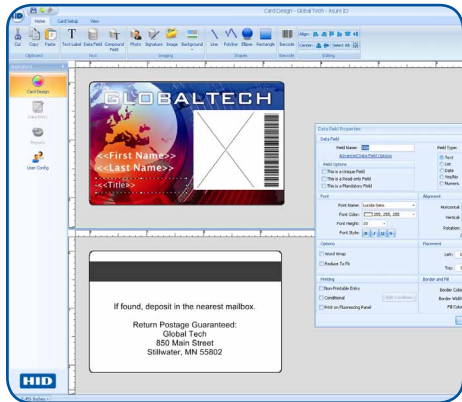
Card Design - Global Tech - Asure ID

Home Card Setup View

Cut Copy Paste Text Label Data Field Compound Field Photo Signature Image Background Line Polyline Ellipse Rectangle Barcode Align Center Select All

Clipboard Text Imaging Shapes Barcode Editing

Card Design
Data Entry
Reports
User Config

GLOBALTECH

<<First Name>>
<<Last Name>>
<<Title>>

If found, deposit in the nearest mailbox.

Return Postage Guaranteed:
Global Tech
850 Main Street
Stillwater, MN 55802

Data Field Properties
Data Field
Field Name:
Advanced Data Field Options
Field Options
This is a Unique Field
This is a Read-only Field
This is a Mandatory Field
Field Type
Text
List
Date
Yes/No
Numeric
Font
Font Name: Lucida Sans
Font Color: 255, 255, 255
Font Height: 20
Font Style: B I U S
Alignment
Horizontal
Vertical
Rotation
Options
Word Wrap
Reduce To Fit
Placement
Left:
Top:
Printing
Non Printable Entry
Conditional
Edit Condition
Print on Fluorescing Panel
Border and Fill
Border Color
Border Width
Fill Color

HID